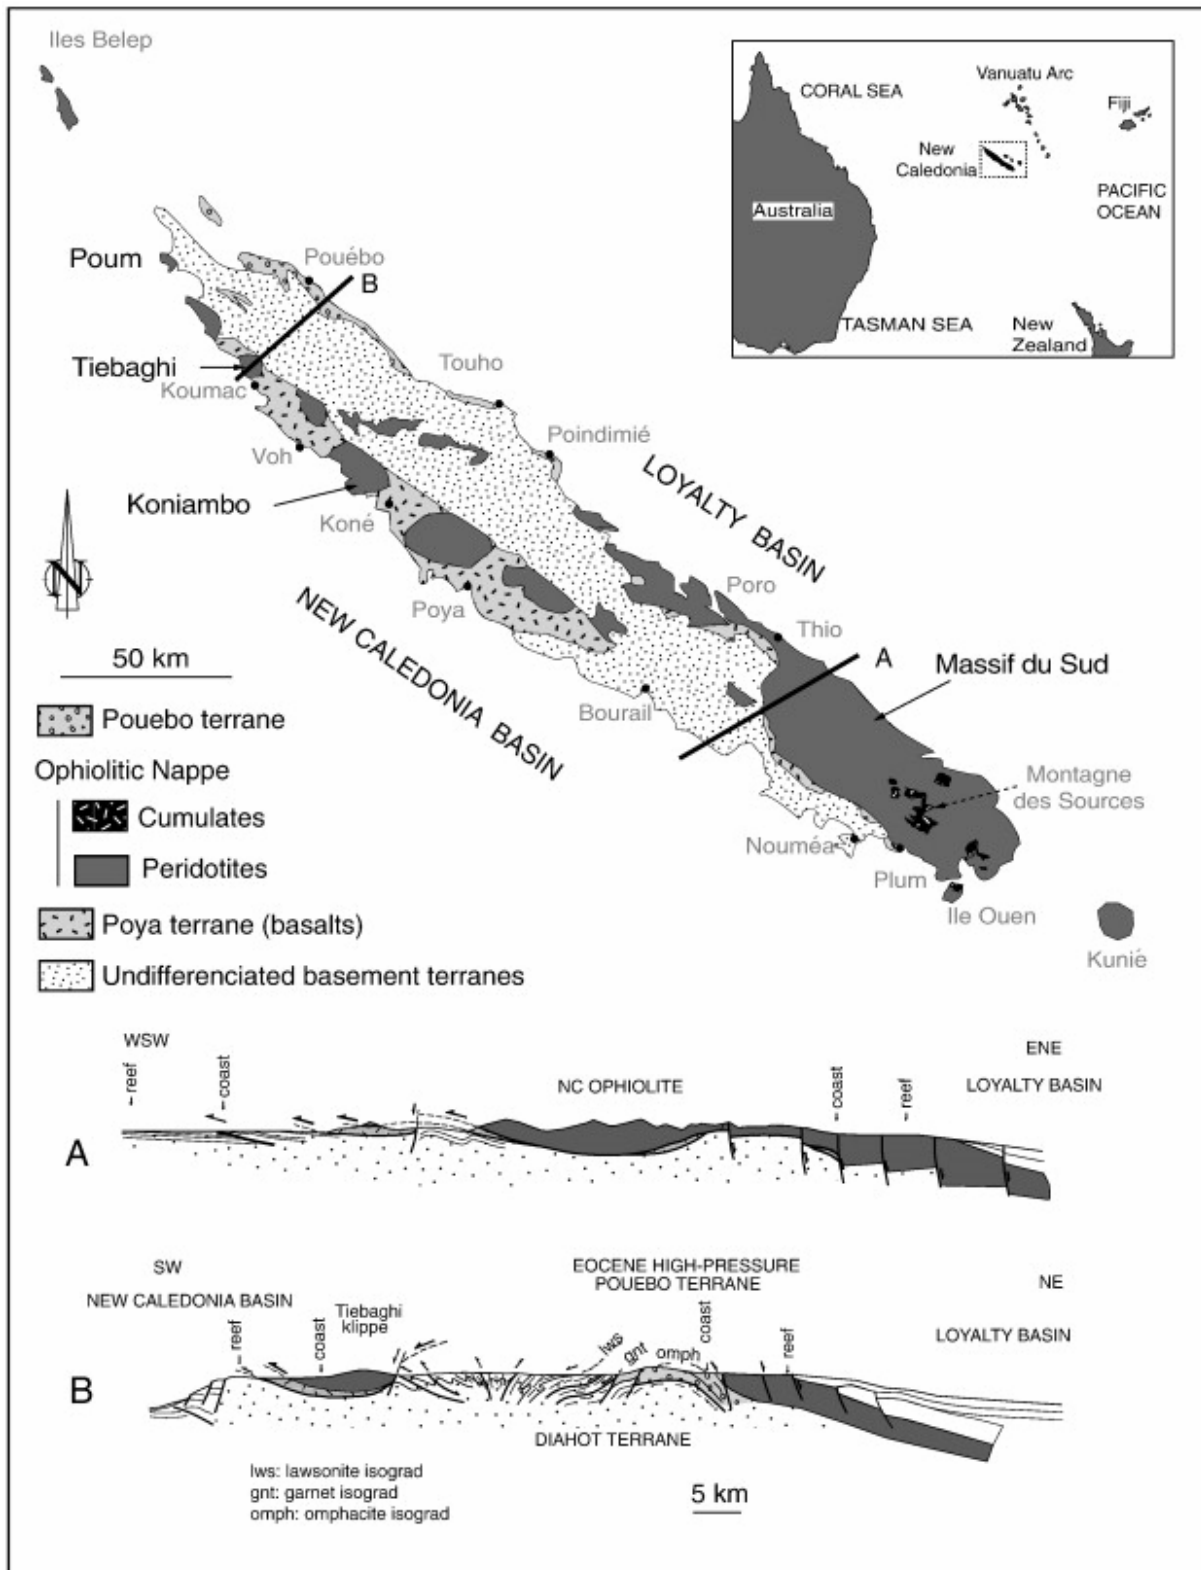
Iles Belep

CORAL SEA
Vanuatu Arc
Fiji
New Caledonia
Australia
PACIFIC OCEAN
TASMAN SEA
New Zealand

Poum
Pouébo
B
Tiebaghi
Koumac
Touho
Poindimié
Voh
Koniambo
Koné
LOYALTY BASIN
Poya
Poro
Thio
A
Massif du Sud
NEW CALEDONIA BASIN
Bourail
Montagne des Sources
Nouméa
Plum
Ile Ouen
Kunié

N

50 km

Pouebo terrane
Ophiolitic Nappe
Cumulates
Peridotites
Poya terrane (basalts)
Undifferenciated basement terranes

WSW
reef
coast
NC OPHIOLITE
coast
reef
ENE
LOYALTY BASIN
A

SW
NEW CALEDONIA BASIN
reef
coast
Tiebaghi klippe
EOCENE HIGH-PRESSURE POUEBO TERRANE
lws
gnt
omph
coast
reef
NE
LOYALTY BASIN
B
DIAHOT TERRANE

lws: lawsonite isograd
gnt: garnet isograd
omph: omphacite isograd

5 km